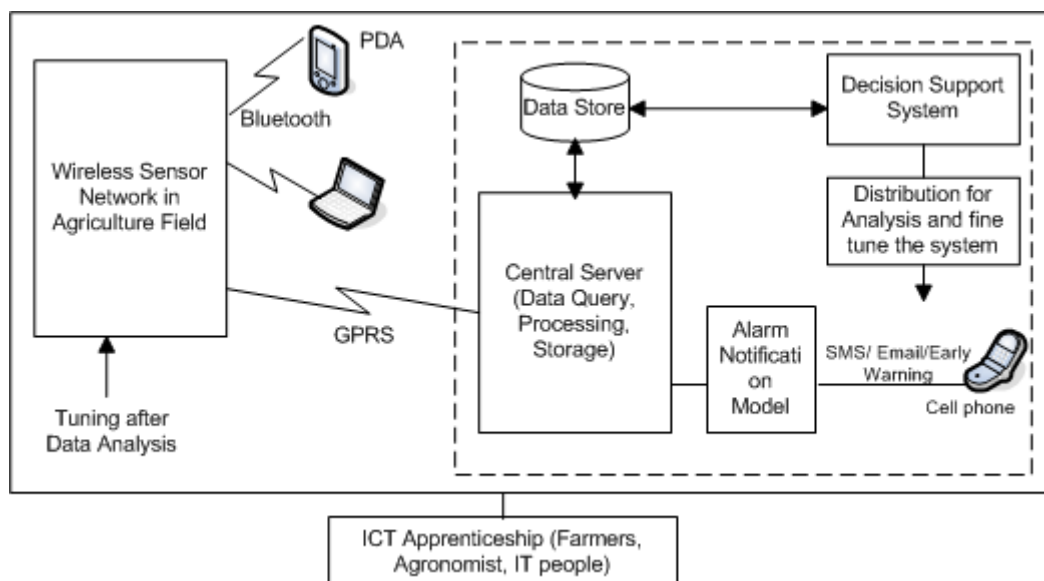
PDA

Bluetooth

Wireless Sensor Network in Agriculture Field

Data Store

Decision Support System

Distribution for Analysis and fine tune the system

Central Server (Data Query, Processing, Storage)

GPRS

Alarm Notificati on Model

SMS/ Email/Early Warning

Cell phone

Tuning after Data Analysis

ICT Apprenticeship (Farmers, Agronomist, IT people)